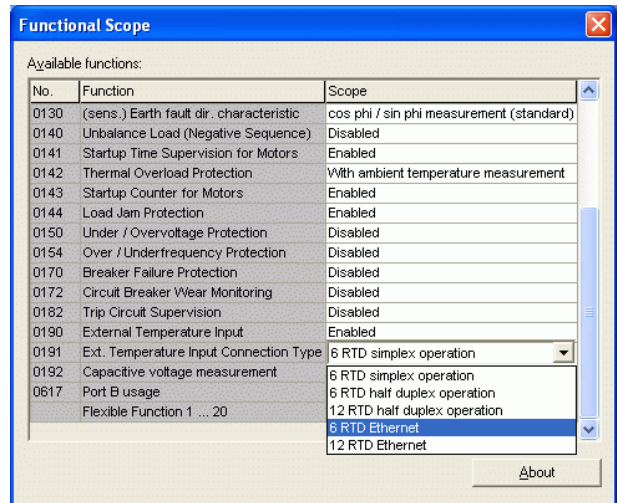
Functional Scope

Available functions:

| No. | Function | Scope |
|---|---|---|
| 0130 | (sens.) Earth fault dir. characteristic | cos phi / sin phi measurement (standard) |
| 0140 | Unbalance Load (Negative Sequence) | Disabled |
| 0141 | Startup Time Supervision for Motors | Enabled |
| 0142 | Thermal Overload Protection | With ambient temperature measurement |
| 0143 | Startup Counter for Motors | Enabled |
| 0144 | Load Jam Protection | Enabled |
| 0150 | Under / Overvoltage Protection | Disabled |
| 0154 | Over / Underfrequency Protection | Disabled |
| 0170 | Breaker Failure Protection | Disabled |
| 0172 | Circuit Breaker Wear Monitoring | Disabled |
| 0182 | Trip Circuit Supervision | Disabled |
| 0190 | External Temperature Input | Enabled |
| 0191 | Ext. Temperature Input Connection Type | 6 RTD simplex operation |
| 0192 | Capacitive voltage measurement | 6 RTD simplex operation |
| 0617 | Port B usage | 6 RTD half duplex operation |
|  | Flexible Function 1 ... 20 | 12 RTD half duplex operation |

6 RTD Ethernet
12 RTD Ethernet

About